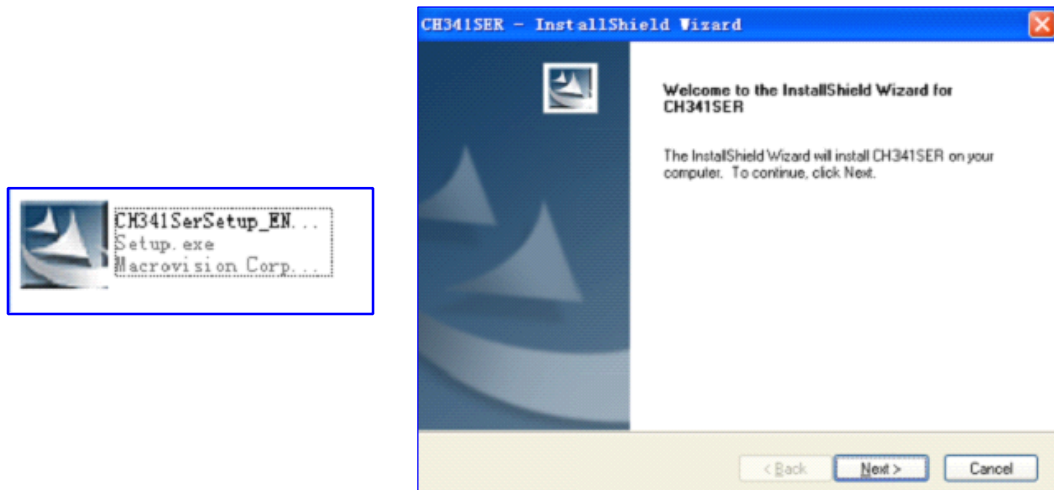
CH341SerSetup_EN...
Setup.exe
Macrovision Corp...

CH341SER - InstallShield Wizard

Welcome to the InstallShield Wizard for CH341SER

The InstallShield Wizard will install CH341SER on your computer. To continue, click Next.

< Back
Next >
Cancel